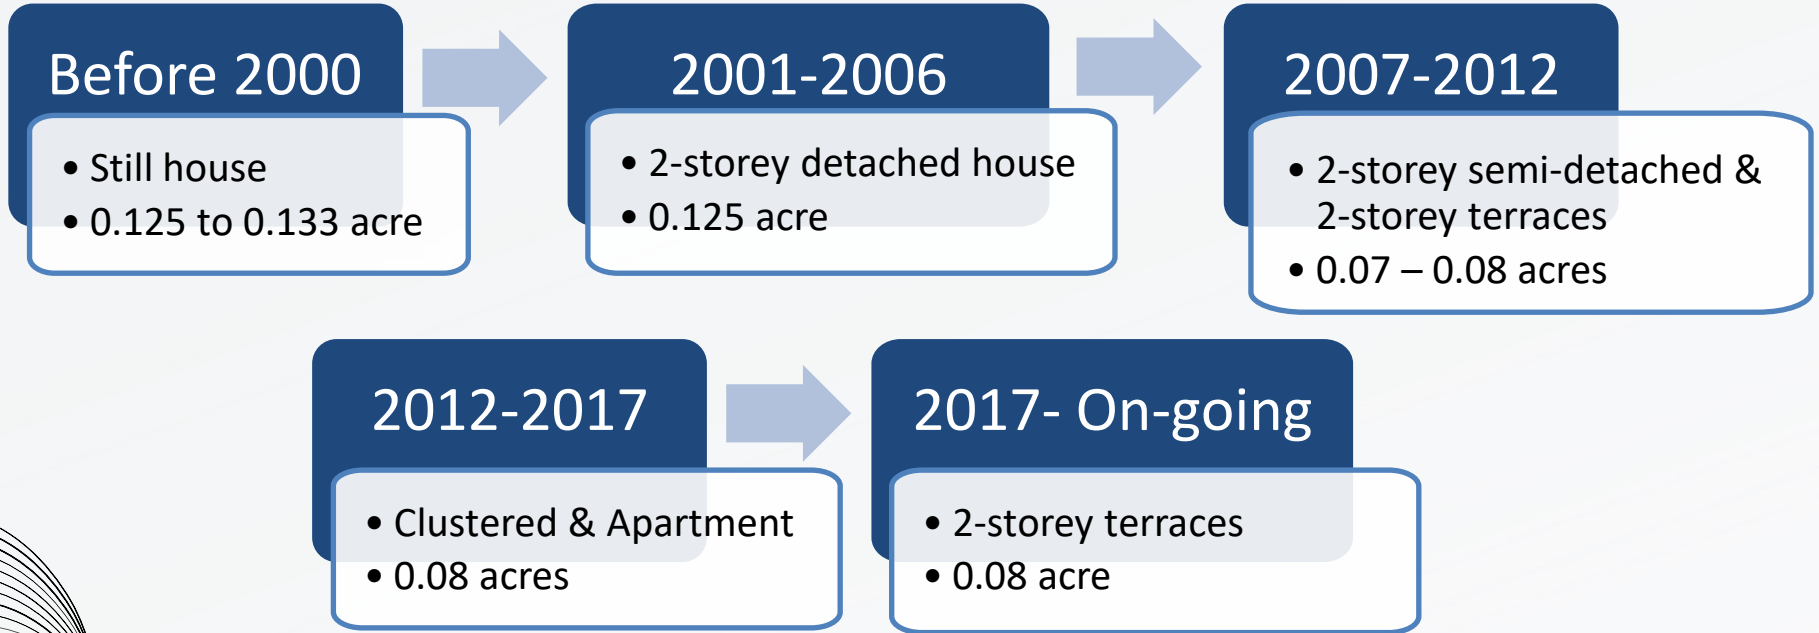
Before 2000

- Still house
- 0.125 to 0.133 acre

2001-2006

- 2-storey detached house
- 0.125 acre

2007-2012

- 2-storey semi-detached & 2-storey terraces
- 0.07 – 0.08 acres

2012-2017

- Clustered & Apartment
- 0.08 acres

2017- On-going

- 2-storey terraces
- 0.08 acre